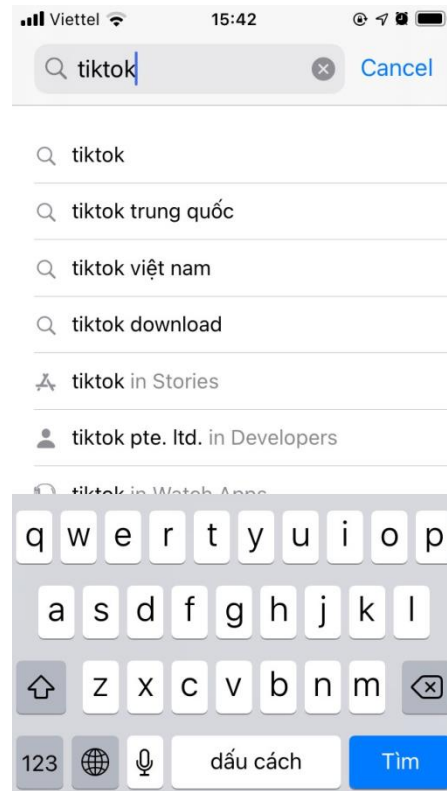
Viettel 15:42

tiktok

Cancel

tiktok

tiktok trung quốc

tiktok việt nam

tiktok download

tiktok in Stories

tiktok pte. ltd. in Developers

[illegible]

q w e r t y u i o p

a s d f g h j k l

z x c v b n m

123

dấu cách

Tìm